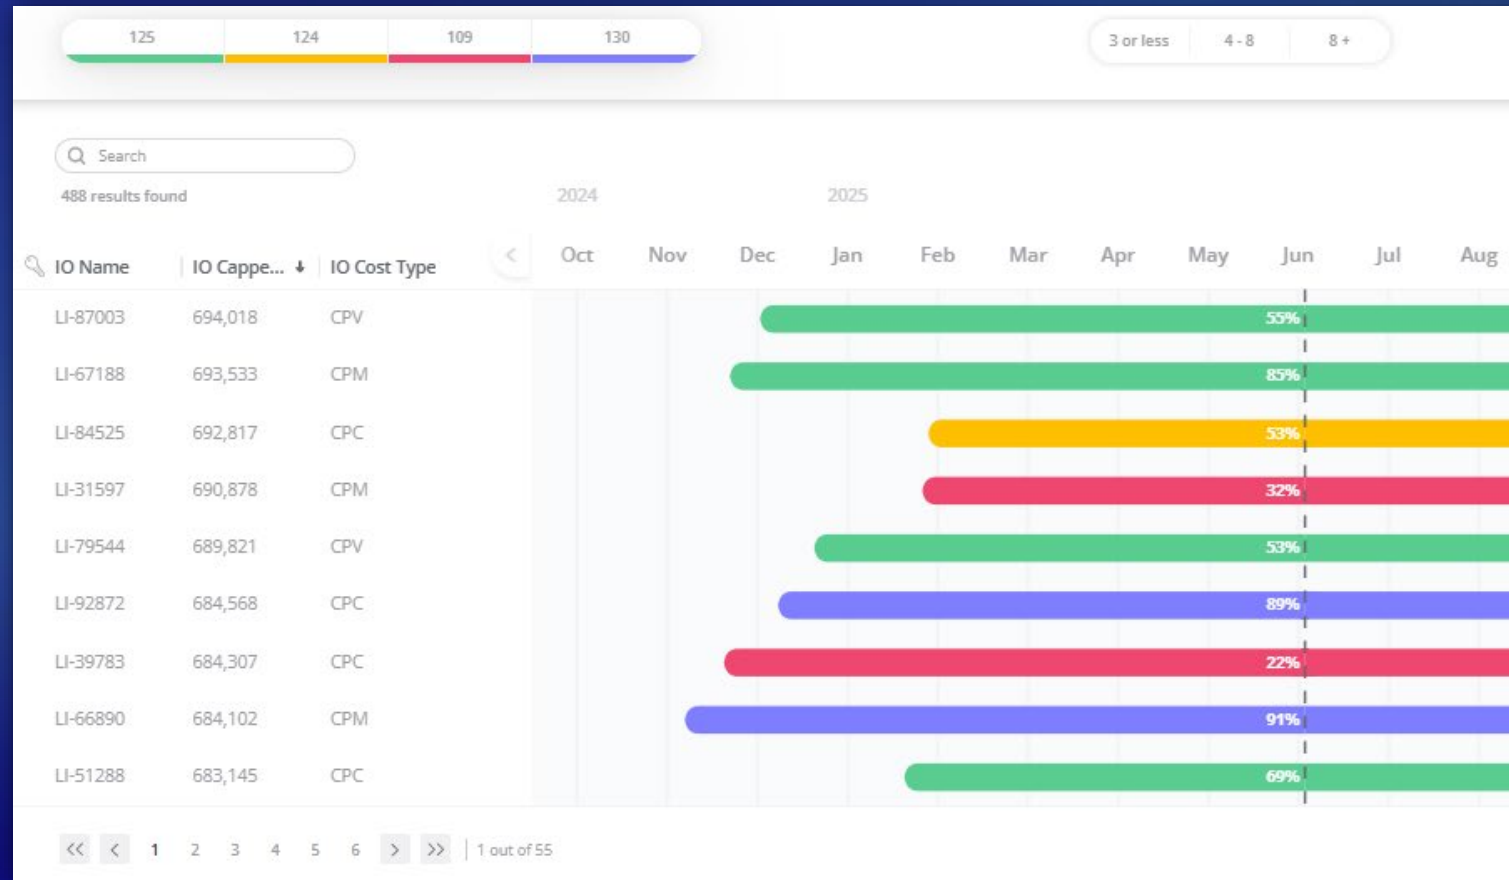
125 124 109 130

3 or less 4 - 8 8 +

Search

488 results found

2024 2025

| IO Name | IO Cappe... | IO Cost Type |
|---|---|---|
| LI-87003 | 694,018 | CPV |
| LI-67188 | 693,533 | CPM |
| LI-84525 | 692,817 | CPC |
| LI-31597 | 690,878 | CPM |
| LI-79544 | 689,821 | CPV |
| LI-92872 | 684,568 | CPC |
| LI-39783 | 684,307 | CPC |
| LI-66890 | 684,102 | CPM |
| LI-51288 | 683,145 | CPC |

Oct Nov Dec Jan Feb Mar Apr May Jun Jul Aug

55%
85%
53%
32%
53%
89%
22%
91%
69%

1 2 3 4 5 6 1 out of 55